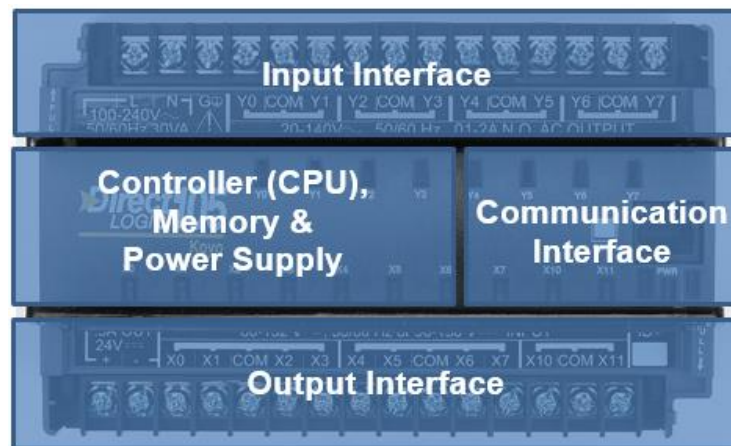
Input Interface

100-240V~ L N G⏚ Y0 COM Y1 Y2 COM Y3 Y4 COM Y5 Y6 COM Y7
50/60Hz 30VA 20-140V~ 50/60 Hz 0.1-2A N.O. AC OUTPUT

Controller (CPU), Memory & Power Supply

Communication Interface

Direct LOGIC Koyo

Y0 Y1 Y2 Y3 Y4 Y5 Y6 Y7 X4 X5 X6 X7 X10 X11 PWR

24V + − X0 X1 COM X2 X3 X4 X5 COM X6 X7 X10 COM X11

Output Interface